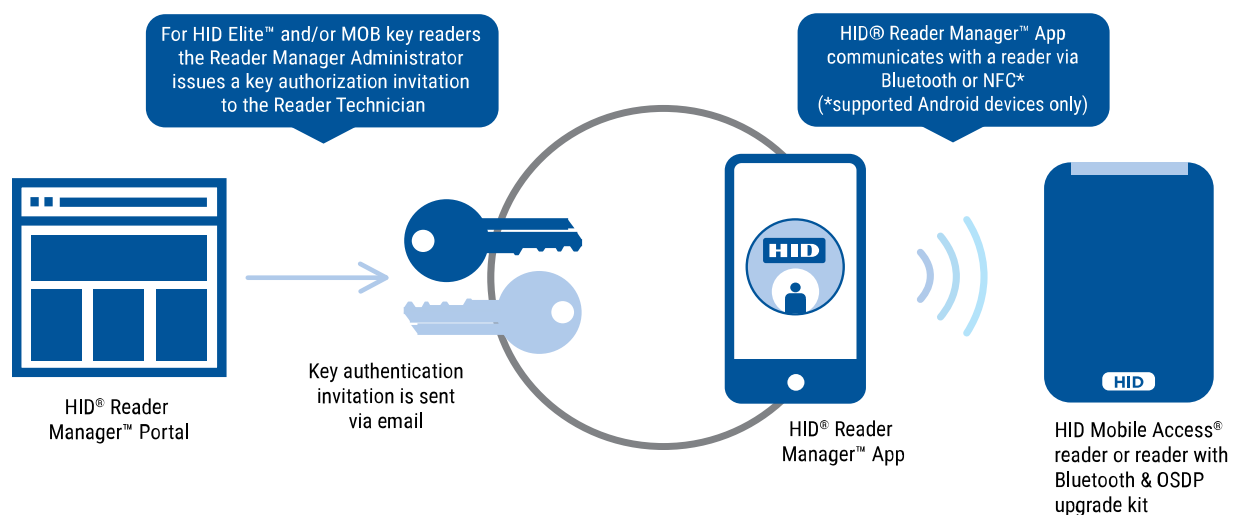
For HID Elite™ and/or MOB key readers the Reader Manager Administrator issues a key authorization invitation to the Reader Technician

HID® Reader Manager™ App communicates with a reader via Bluetooth or NFC* (*supported Android devices only)

HID

HID

HID® Reader Manager™ Portal

Key authentication invitation is sent via email

HID® Reader Manager™ App

HID Mobile Access® reader or reader with Bluetooth & OSDP upgrade kit